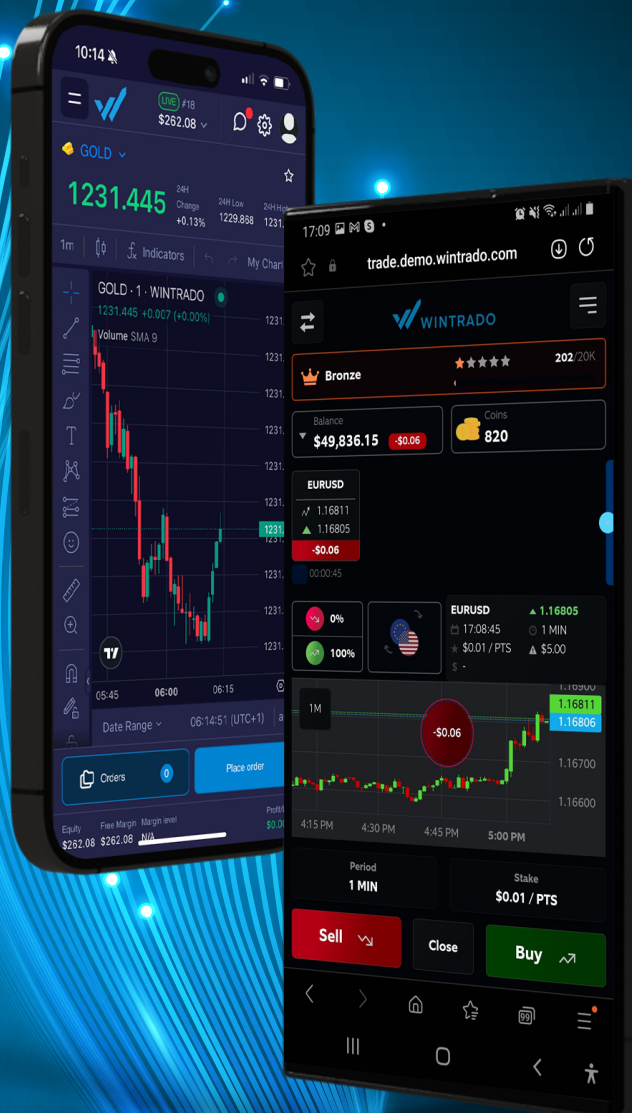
10:14

LIVE #18
$262.08

GOLD

1231.445
24H Change +0.13%
24H Low 1229.868
24H High

1m
Indicators
My Chart

GOLD · 1 · WINTRADO
1231.445 +0.007 (+0.00%)
Volume SMA 9

1231.
1231.
1231.
1231.
1231.
1231.
1231.
1231.
1231.
1231.

05:45
06:00
06:15

Date Range
06:14:51 (UTC+1)

Orders 0
Place order

Equity $262.08
Free Margin $262.08
Margin level N/A
Profit $0.0

17:09

trade.demo.wintrado.com

WINTRADO

Bronze
202/20K

Balance
$49,836.15
-$0.06

Coins
820

EURUSD
1.16811
1.16805
-$0.06
00:00:45

0%
100%

EURUSD
1.16805
17:08:45
1 MIN
$0.01 / PTS
$5.00
$ -

1M
-$0.06
1.16900
1.16811
1.16806
1.16700
1.16600
4:15 PM
4:30 PM
4:45 PM
5:00 PM

Period
1 MIN

Stake
$0.01 / PTS

Sell
Close
Buy
99